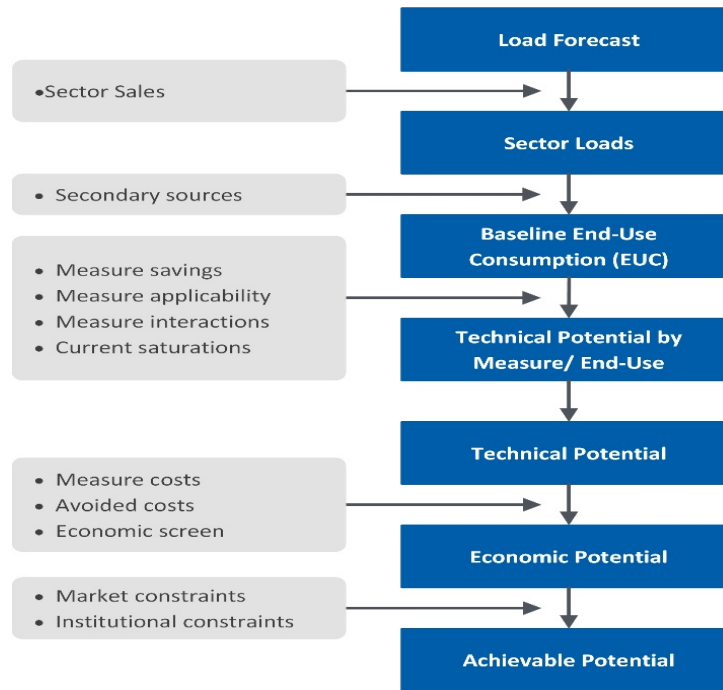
Load Forecast

•Sector Sales

Sector Loads

• Secondary sources

Baseline End-Use Consumption (EUC)

• Measure savings
• Measure applicability
• Measure interactions
• Current saturations

Technical Potential by Measure/ End-Use

Technical Potential

• Measure costs
• Avoided costs
• Economic screen

Economic Potential

• Market constraints
• Institutional constraints

Achievable Potential